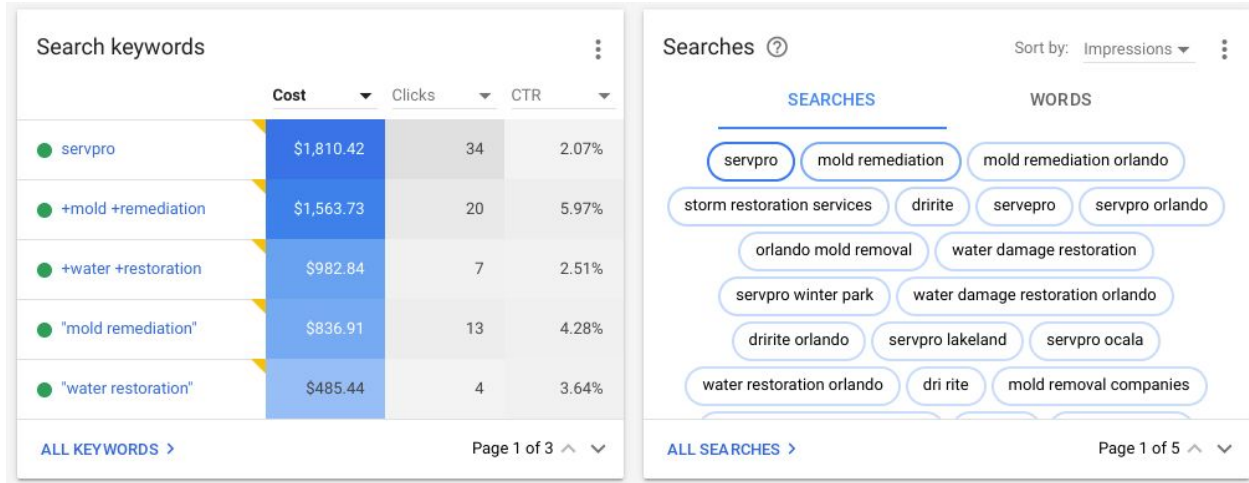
Search keywords

| | Cost | Clicks | CTR |
|---|---|---|---|
| servpro | \$1,810.42 | 34 | 2.07% |
| +mold +remediation | \$1,563.73 | 20 | 5.97% |
| +water +restoration | \$982.84 | 7 | 2.51% |
| "mold remediation" | \$836.91 | 13 | 4.28% |
| "water restoration" | \$485.44 | 4 | 3.64% |

ALL KEYWORDS >

Page 1 of 3

Searches

Sort by: Impressions

SEARCHES

WORDS

servpro
mold remediation
mold remediation orlando
storm restoration services
dririte
servepro
servpro orlando
orlando mold removal
water damage restoration
servpro winter park
water damage restoration orlando
dririte orlando
servpro lakeland
servpro ocala
water restoration orlando
dri rite
mold removal companies

ALL SEARCHES >

Page 1 of 5